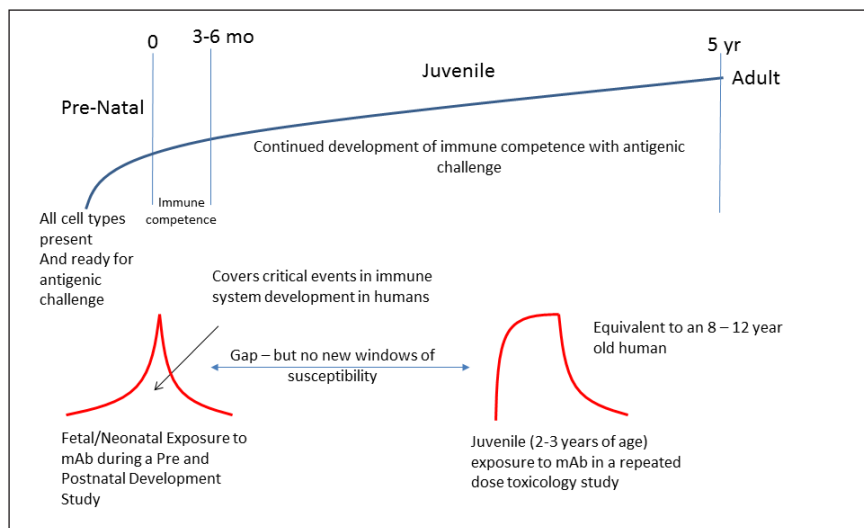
0

3-6 mo

5 yr

Juvenile

Adult

Pre-Natal

Continued development of immune competence with antigenic challenge

All cell types present And ready for antigenic challenge

Immune competence

Covers critical events in immune system development in humans

Equivalent to an 8 – 12 year old human

Gap – but no new windows of susceptibility

Fetal/Neonatal Exposure to mAb during a Pre and Postnatal Development Study

Juvenile (2-3 years of age) exposure to mAb in a repeated dose toxicology study